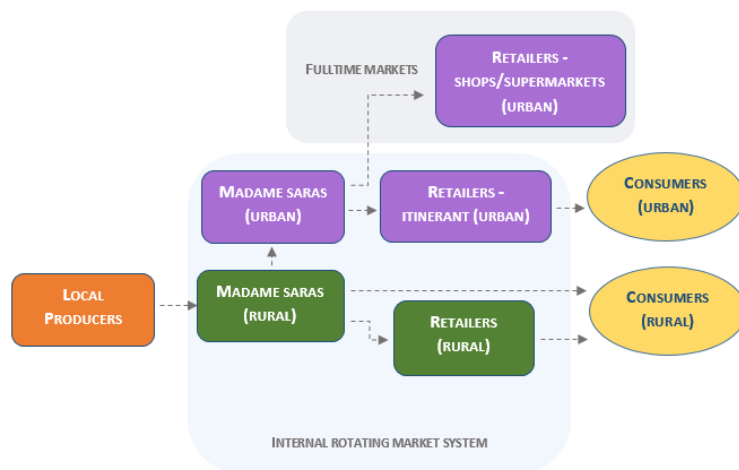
FULLTIME MARKETS

RETAILERS - SHOPS/SUPERMARKETS (URBAN)

MADAME SARAS (URBAN)

RETAILERS - ITINERANT (URBAN)

CONSUMERS (URBAN)

LOCAL PRODUCERS

MADAME SARAS (RURAL)

CONSUMERS (RURAL)

RETAILERS (RURAL)

INTERNAL ROTATING MARKET SYSTEM